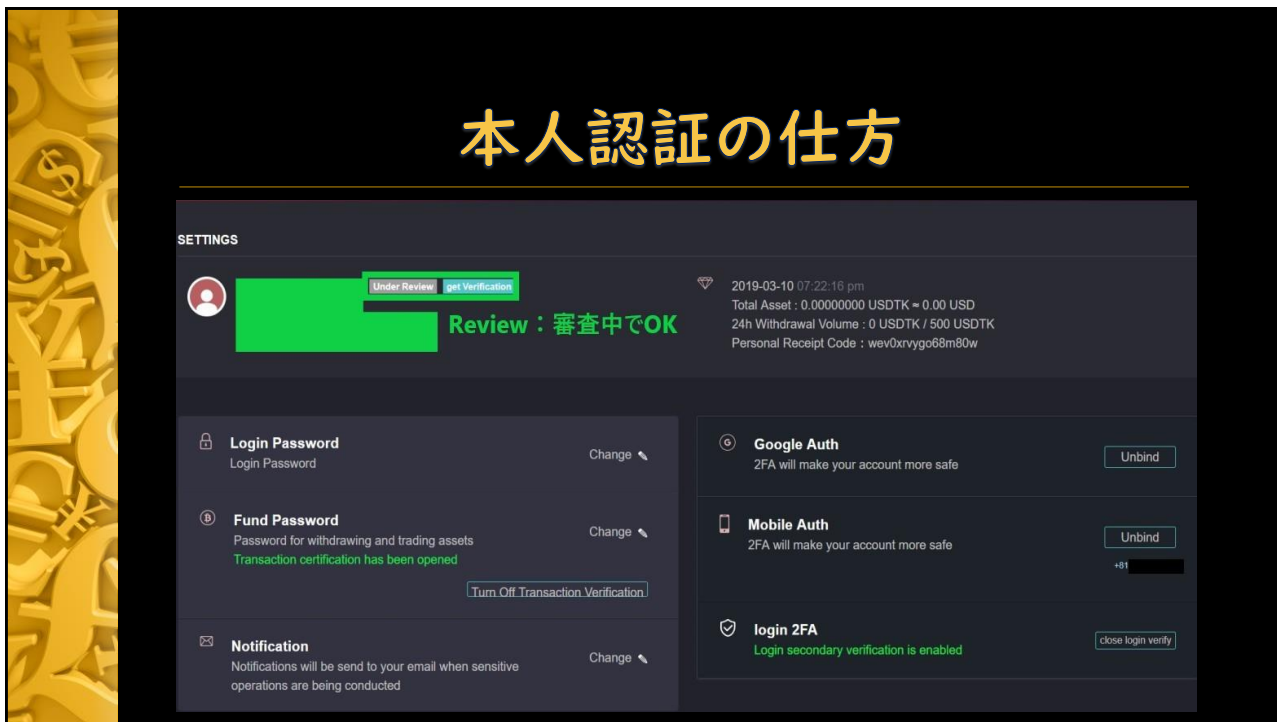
本人認証の仕方

SETTINGS

Under Review get Verification

Review：審査中でOK

2019-03-10 07:22:16 pm
Total Asset : 0.00000000 USDTK ≈ 0.00 USD
24h Withdrawal Volume : 0 USDTK / 500 USDTK
Personal Receipt Code : wev0xrvygo68m80w

Login Password
Login Password
Change

Fund Password
Password for withdrawing and trading assets
Transaction certification has been opened
Change
Turn Off Transaction Verification

Notification
Notifications will be send to your email when sensitive operations are being conducted
Change

Google Auth
2FA will make your account more safe
Unbind

Mobile Auth
2FA will make your account more safe
Unbind
+81

login 2FA
Login secondary verification is enabled
close login verify